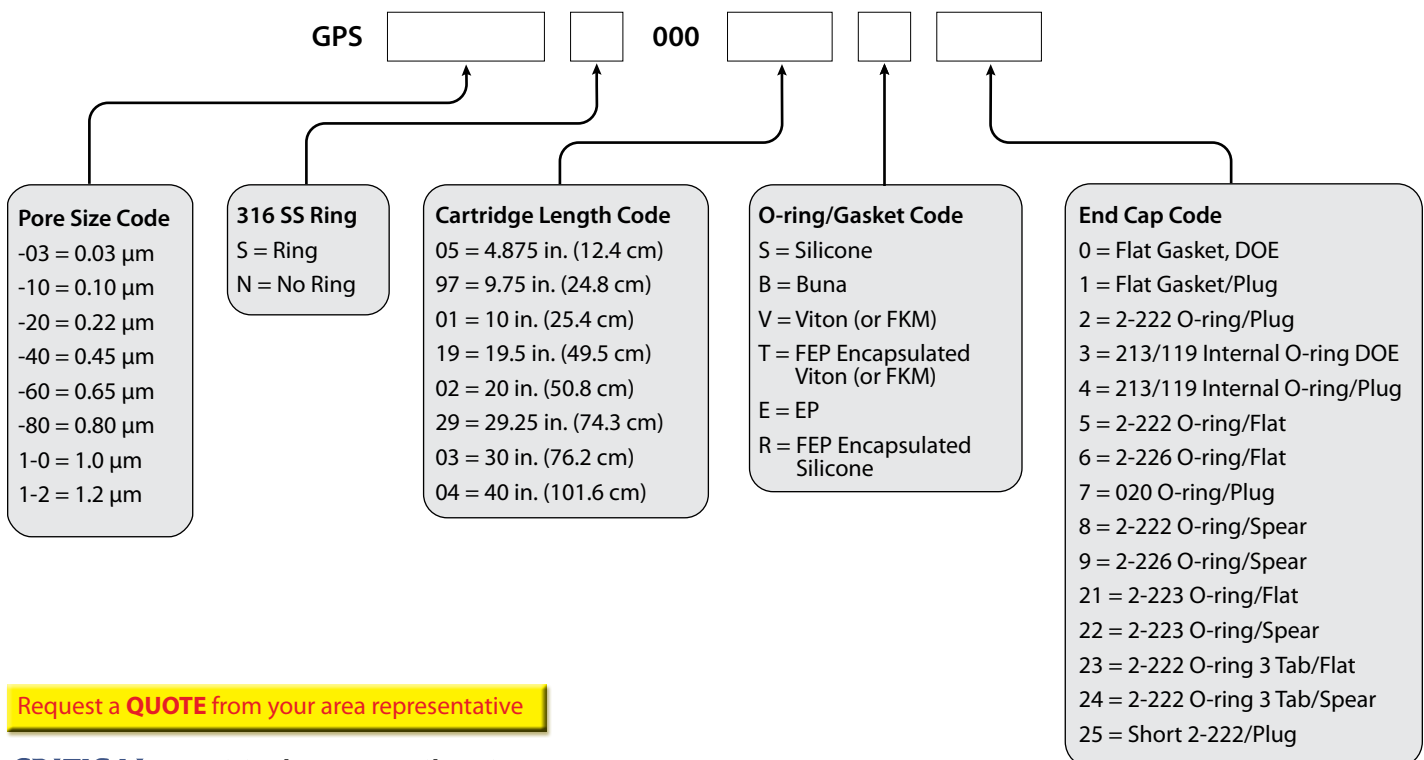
GPS 000

Pore Size Code
-03 = 0.03 µm
-10 = 0.10 µm
-20 = 0.22 µm
-40 = 0.45 µm
-60 = 0.65 µm
-80 = 0.80 µm
1-0 = 1.0 µm
1-2 = 1.2 µm

316 SS Ring
S = Ring
N = No Ring

Cartridge Length Code
05 = 4.875 in. (12.4 cm)
97 = 9.75 in. (24.8 cm)
01 = 10 in. (25.4 cm)
19 = 19.5 in. (49.5 cm)
02 = 20 in. (50.8 cm)
29 = 29.25 in. (74.3 cm)
03 = 30 in. (76.2 cm)
04 = 40 in. (101.6 cm)

O-ring/Gasket Code
S = Silicone
B = Buna
V = Viton (or FKM)
T = FEP Encapsulated Viton (or FKM)
E = EP
R = FEP Encapsulated Silicone

End Cap Code
0 = Flat Gasket, DOE
1 = Flat Gasket/Plug
2 = 2-222 O-ring/Plug
3 = 213/119 Internal O-ring DOE
4 = 213/119 Internal O-ring/Plug
5 = 2-222 O-ring/Flat
6 = 2-226 O-ring/Flat
7 = 020 O-ring/Plug
8 = 2-222 O-ring/Spear
9 = 2-226 O-ring/Spear
21 = 2-223 O-ring/Flat
22 = 2-223 O-ring/Spear
23 = 2-222 O-ring 3 Tab/Flat
24 = 2-222 O-ring 3 Tab/Spear
25 = Short 2-222/Plug

Request a **QUOTE** from your area representative

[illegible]